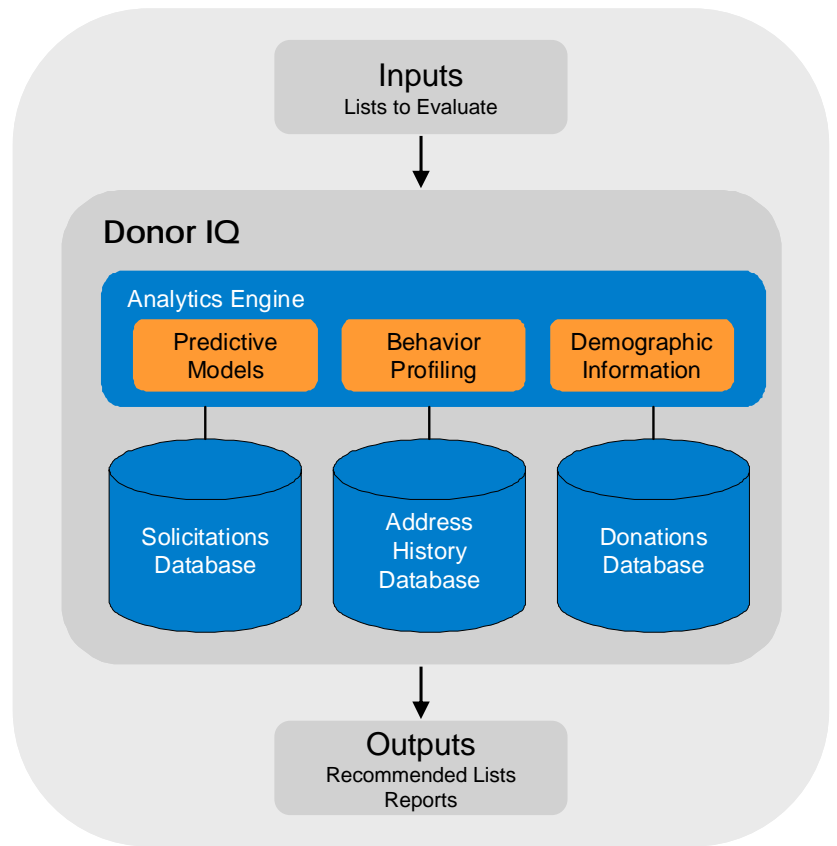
Inputs
Lists to Evaluate

Donor IQ

Analytics Engine

Predictive Models

Behavior Profiling

Demographic Information

Solicitations Database

Address History Database

Donations Database

Outputs
Recommended Lists
Reports